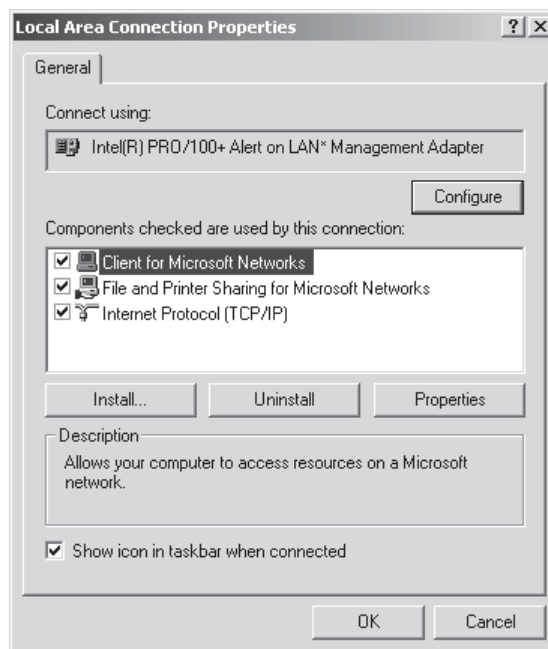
Local Area Connection Properties ? X

General

Connect using:

Intel(R) PRO/100+ Alert on LAN* Management Adapter

Configure

Components checked are used by this connection:

Client for Microsoft Networks
File and Printer Sharing for Microsoft Networks
Internet Protocol (TCP/IP)

Install... Uninstall Properties

Description

Allows your computer to access resources on a Microsoft network.

Show icon in taskbar when connected

OK Cancel